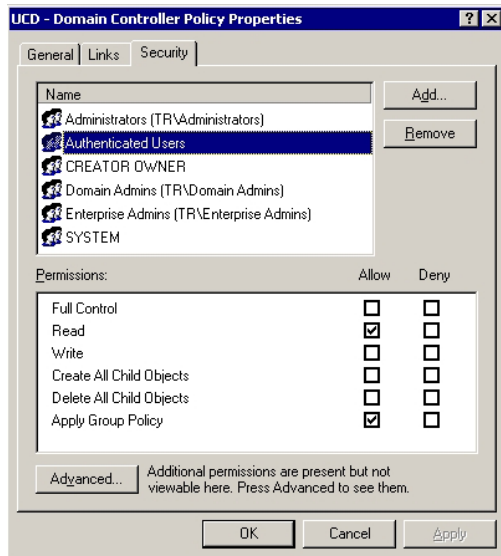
UCD - Domain Controller Policy Properties ? X

General | Links | Security

Name
Administrators (TR\Administrators)
Authenticated Users
CREATOR OWNER
Domain Admins (TR\Domain Admins)
Enterprise Admins (TR\Enterprise Admins)
SYSTEM

Add...
Remove

| Permissions: | Allow | Deny |
|---|---|---|
| Full Control | ☐ | ☐ |
| Read | ☑ | ☐ |
| Write | ☐ | ☐ |
| Create All Child Objects | ☐ | ☐ |
| Delete All Child Objects | ☐ | ☐ |
| Apply Group Policy | ☑ | ☐ |

Advanced... Additional permissions are present but not viewable here. Press Advanced to see them.

OK Cancel Apply